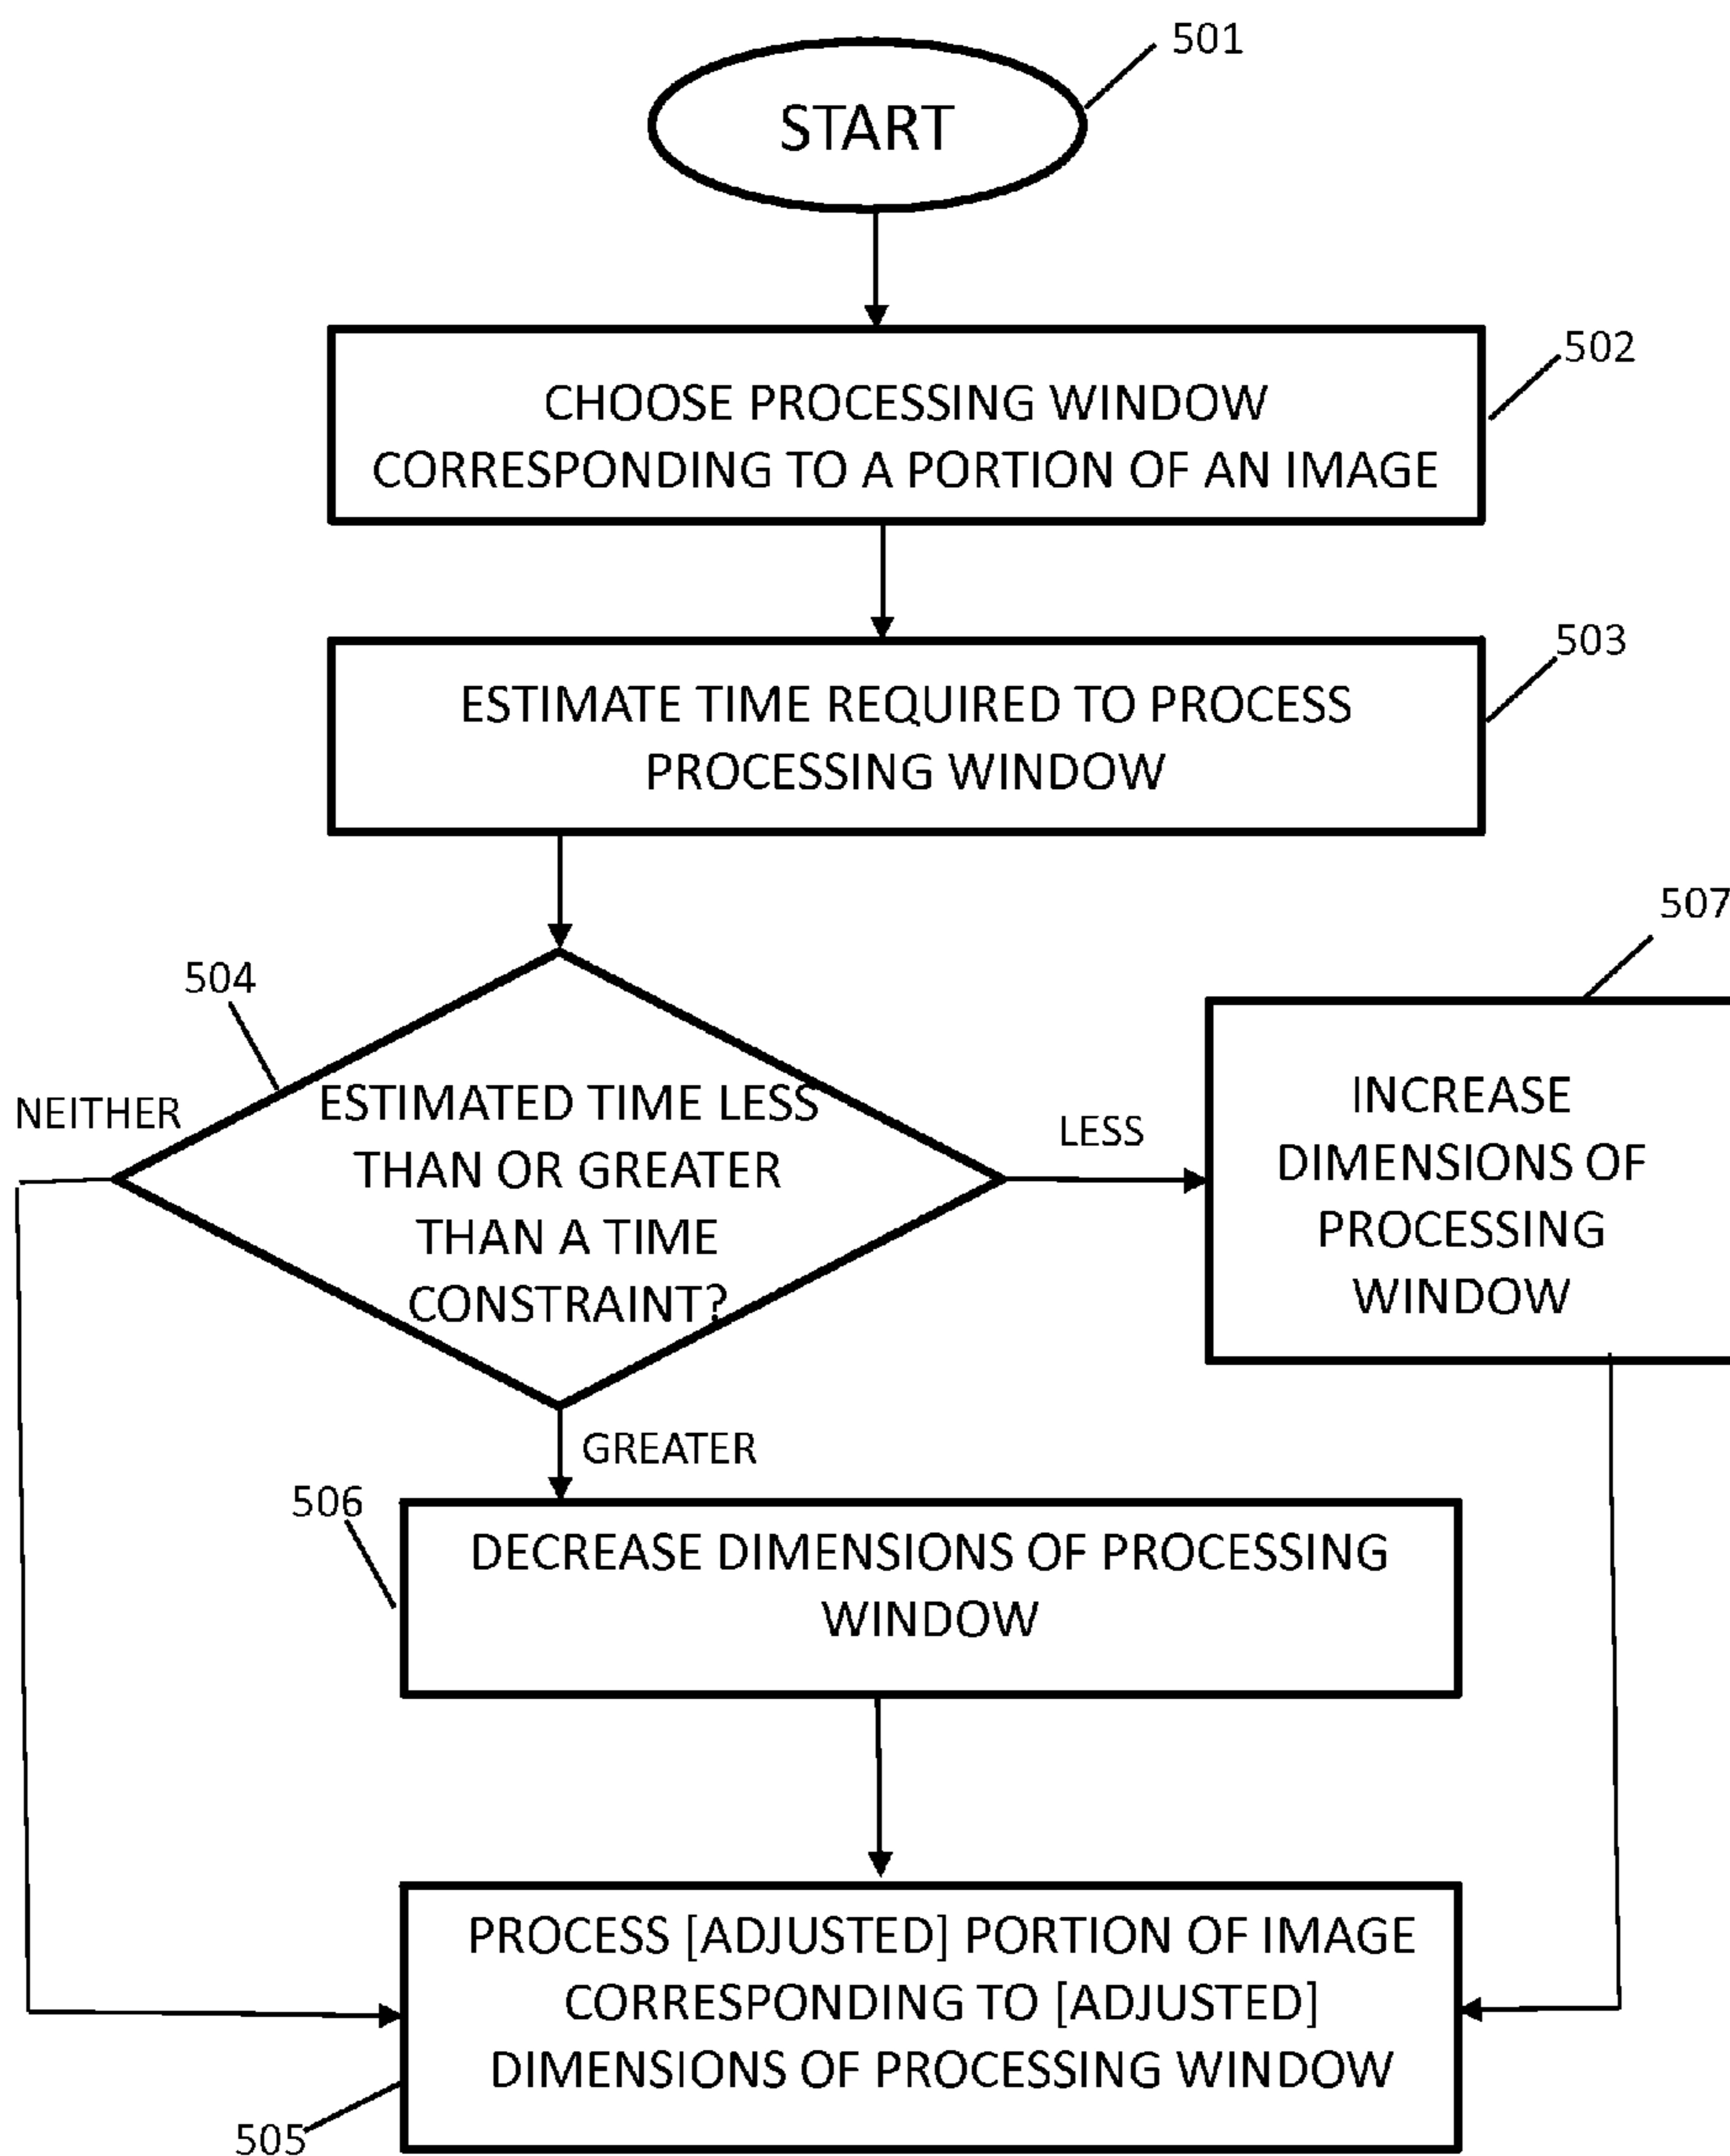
501

START

502

CHOOSE PROCESSING WINDOW CORRESPONDING TO A PORTION OF AN IMAGE

503

ESTIMATE TIME REQUIRED TO PROCESS PROCESSING WINDOW

507

504

NEITHER

ESTIMATED TIME LESS THAN OR GREATER THAN A TIME CONSTRAINT?

LESS

INCREASE DIMENSIONS OF PROCESSING WINDOW

GREATER

506

DECREASE DIMENSIONS OF PROCESSING WINDOW

PROCESS [ADJUSTED] PORTION OF IMAGE CORRESPONDING TO [ADJUSTED] DIMENSIONS OF PROCESSING WINDOW

505